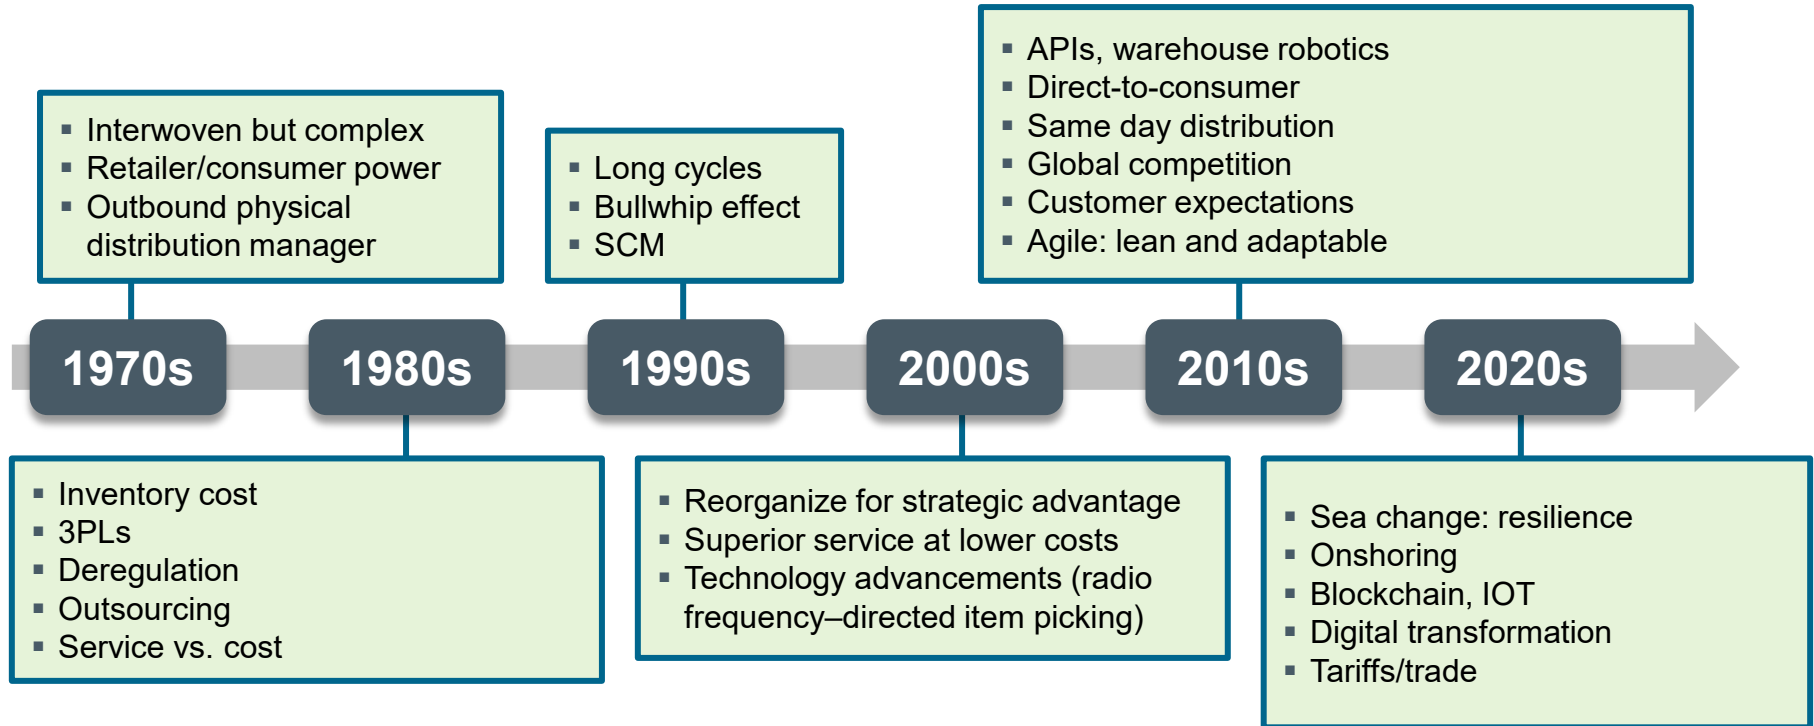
1970s
- Interwoven but complex
- Retailer/consumer power
- Outbound physical distribution manager

1980s
- Inventory cost
- 3PLs
- Deregulation
- Outsourcing
- Service vs. cost

1990s
- Long cycles
- Bullwhip effect
- SCM

2000s
- Reorganize for strategic advantage
- Superior service at lower costs
- Technology advancements (radio frequency–directed item picking)

2010s
- APIs, warehouse robotics
- Direct-to-consumer
- Same day distribution
- Global competition
- Customer expectations
- Agile: lean and adaptable

2020s
- Sea change: resilience
- Onshoring
- Blockchain, IOT
- Digital transformation
- Tariffs/trade